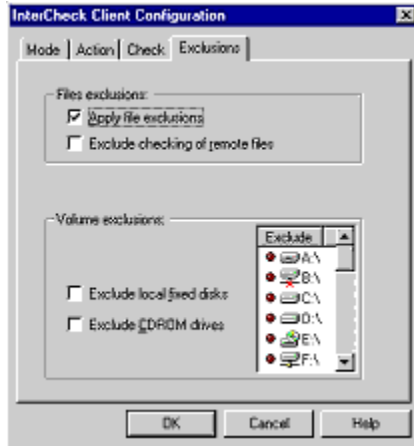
InterCheck Client Configuration

Mode | Action | Check | Exclusions

Files exclusions:

Apply file exclusions

Exclude checking of remote files

Volume exclusions:

Exclude

A:\

B:\

C:\

D:\

E:\

F:\

Exclude local fixed disks

Exclude CDROM drives

OK | Cancel | Help